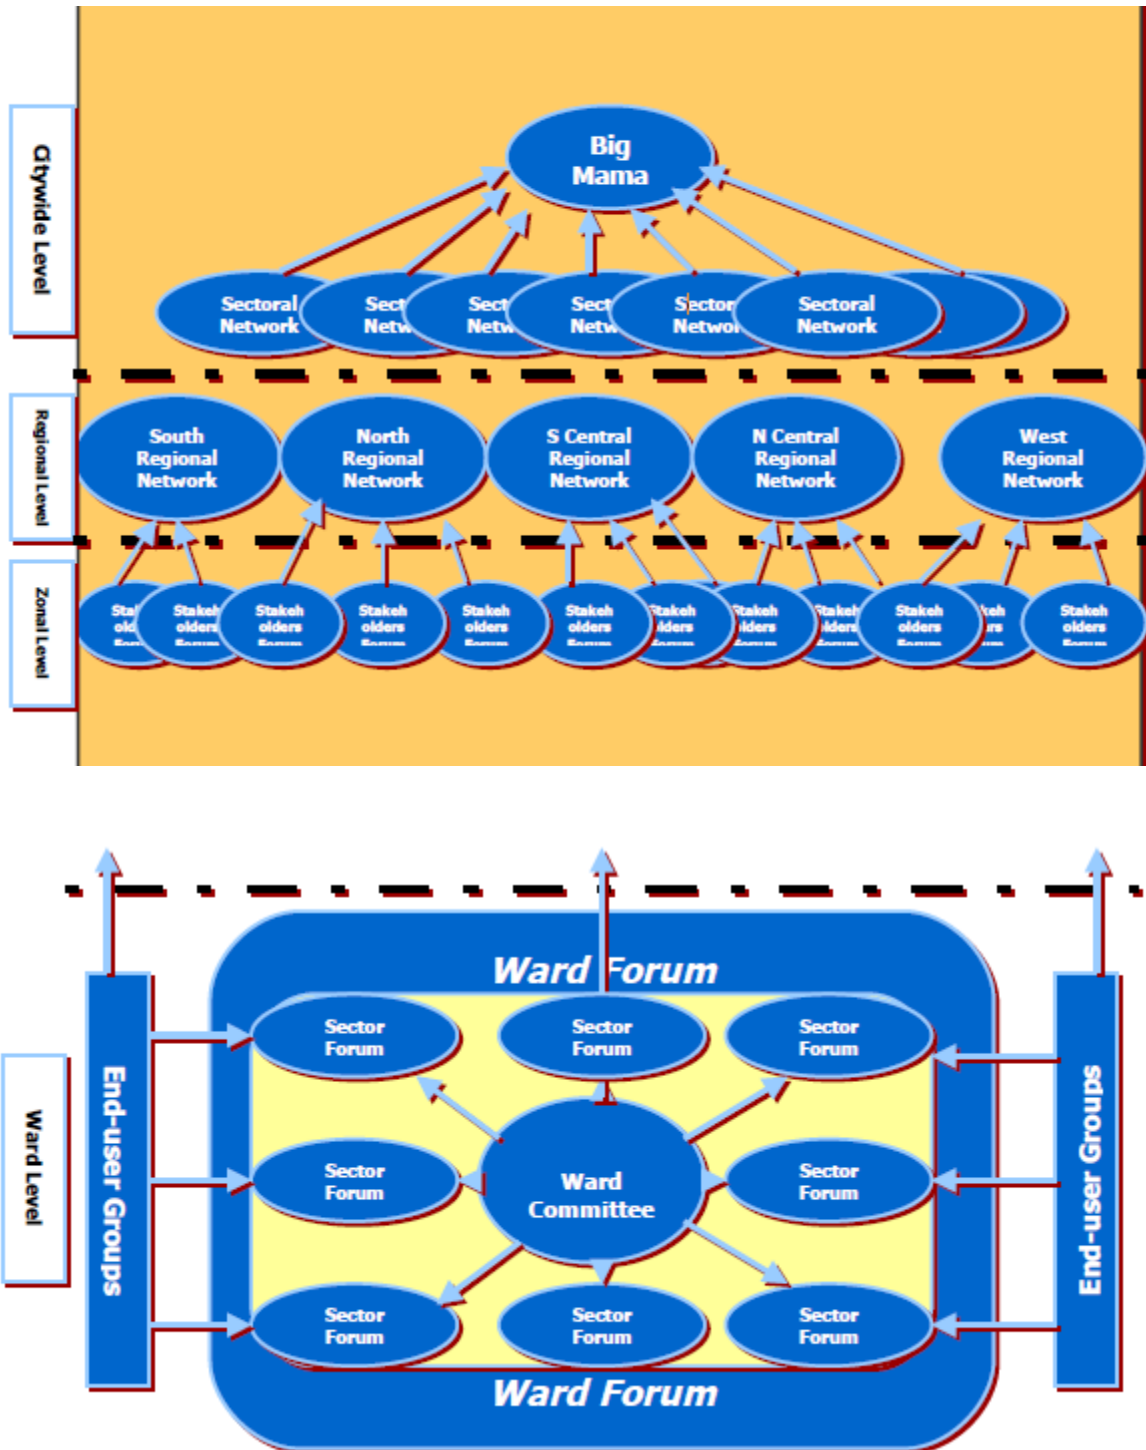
Citywide Level

Big Mama

Sectoral Network

Sect Netw

Sect Netw

Sect Netw

Sector Networ

Sectoral Network

Regional Level

South Regional Network

North Regional Network

S Central Regional Network

N Central Regional Network

West Regional Network

Zonal Level

Sta old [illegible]

Stakeh olders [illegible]

Stakeh olders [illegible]

Stakeh olders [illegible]

Stakeh olders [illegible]

Stakeh olders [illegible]

Stakeh olders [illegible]

Stakeh olders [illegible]

Stakeh olders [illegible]

Stakeh olders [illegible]

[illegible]

Stakeh olders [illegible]

Ward Level

End-user Groups

Ward Forum

Sector Forum

Sector Forum

Sector Forum

Sector Forum

Ward Committee

Sector Forum

Sector Forum

Sector Forum

Sector Forum

Ward Forum

End-user Groups